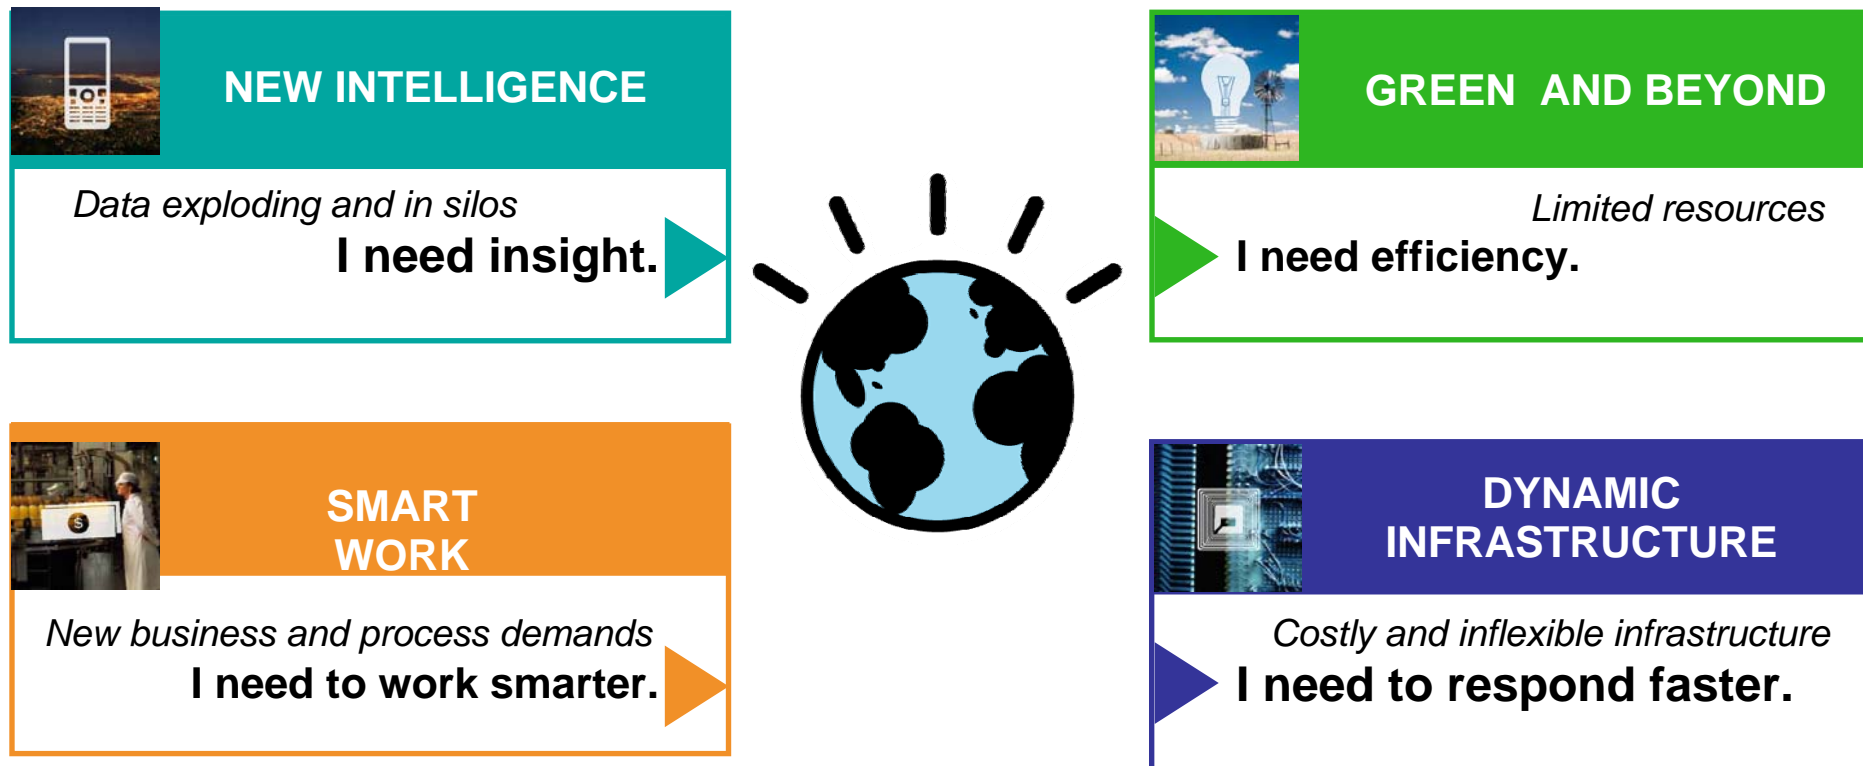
NEW INTELLIGENCE

Data exploding and in silos
I need insight.

GREEN AND BEYOND

Limited resources
I need efficiency.

SMART WORK

New business and process demands
I need to work smarter.

DYNAMIC INFRASTRUCTURE

Costly and inflexible infrastructure
I need to respond faster.